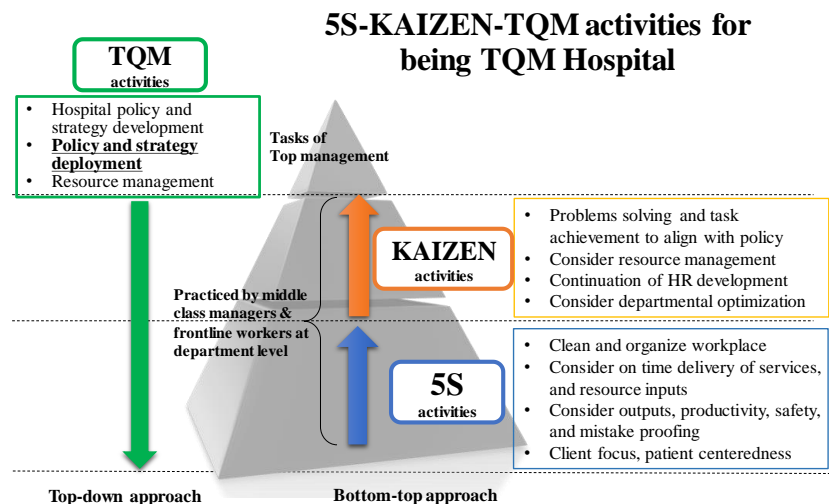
5S-KAIZEN-TQM activities for being TQM Hospital

TQM
activities

• Hospital policy and strategy development
• Policy and strategy deployment
• Resource management

Tasks of Top management

KAIZEN
activities

• Problems solving and task achievement to align with policy
• Consider resource management
• Continuation of HR development
• Consider departmental optimization

Practiced by middle class managers & frontline workers at department level

5S
activities

• Clean and organize workplace
• Consider on time delivery of services, and resource inputs
• Consider outputs, productivity, safety, and mistake proofing
• Client focus, patient centeredness

Top-down approach

Bottom-top approach